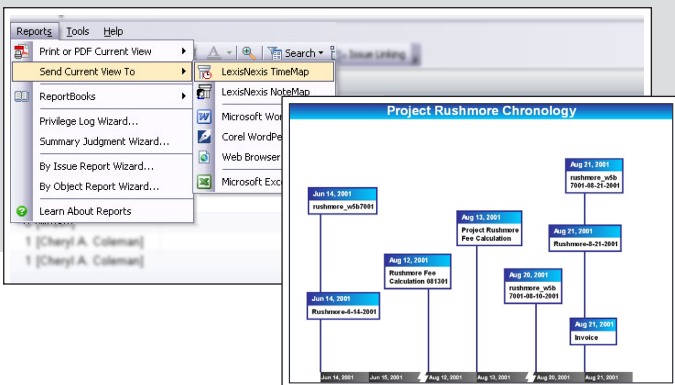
Reports Tools Help

Print or PDF Current View
Send Current View To
ReportBooks
Privilege Log Wizard...
Summary Judgment Wizard...
By Issue Report Wizard...
By Object Report Wizard...
Learn About Reports

Search
Issue Linking

LexisNexis TimeMap
LexisNexis NoteMap
Microsoft Wor
Corel WordPe
Web Browser
Microsoft Exc

1 [Cheryl A. Coleman]
1 [Cheryl A. Coleman]

Project Rushmore Chronology

Jun 14, 2001
rushmore_w5b7001

Jun 14, 2001
Rushmore-6-14-2001

Aug 12, 2001
Rushmore Fee Calculation 081301

Aug 13, 2001
Project Rushmore Fee Calculation

Aug 20, 2001
rushmore_w5b 7001-08-10-2001

Aug 21, 2001
rushmore_w5b 7001-08-21-2001

Aug 21, 2001
Rushmore-8-21-2001

Aug 21, 2001
Invoice

Jun 14, 2001
Jun 15, 2001
Aug 12, 2001
Aug 13, 2001
Aug 20, 2001
Aug 21, 2001